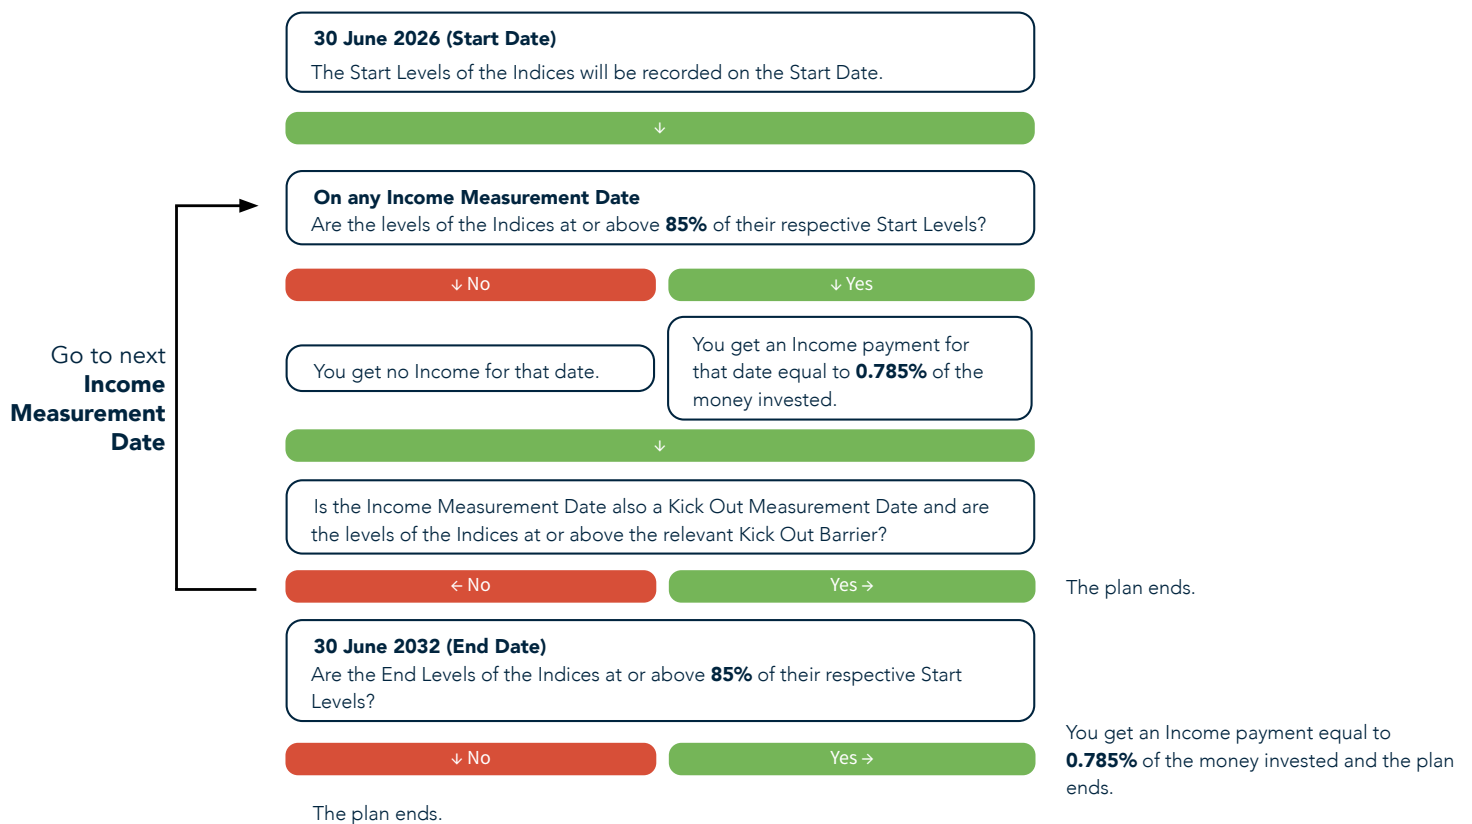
**30 June 2026 (Start Date)**
The Start Levels of the Indices will be recorded on the Start Date.

↓

**On any Income Measurement Date**
Are the levels of the Indices at or above **85%** of their respective Start Levels?

Go to next **Income Measurement Date**

↓ No

↓ Yes

You get no Income for that date.

You get an Income payment for that date equal to **0.785%** of the money invested.

↓

Is the Income Measurement Date also a Kick Out Measurement Date and are the levels of the Indices at or above the relevant Kick Out Barrier?

← No

Yes →

The plan ends.

**30 June 2032 (End Date)**
Are the End Levels of the Indices at or above **85%** of their respective Start Levels?

↓ No

Yes →

You get an Income payment equal to **0.785%** of the money invested and the plan ends.

The plan ends.